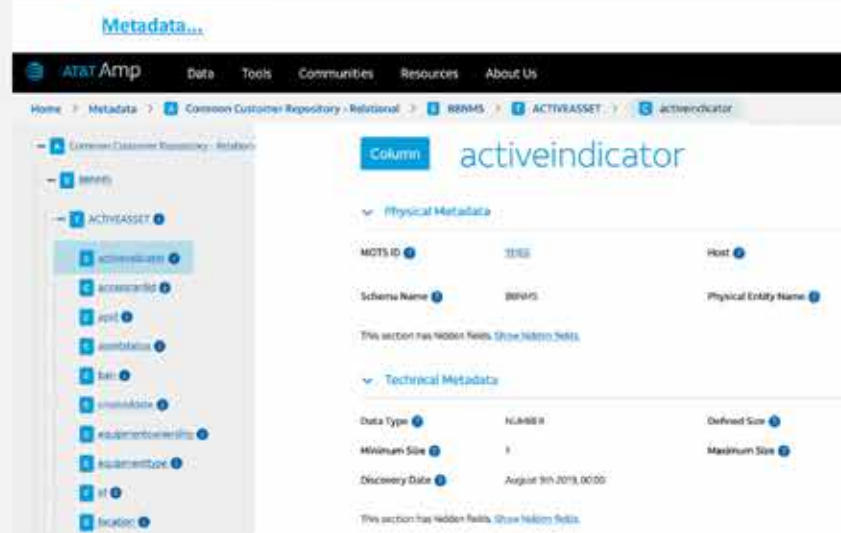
Metadata...

AT&T Amp Data Tools Communities Resources About Us

Home > Metadata > Common Customer Repository - Relational > BBNMS > ACTIVEASSET > activeindicator

Common Customer Repository - Relational
BBNMS
ACTIVEASSET
activeindicator
accessorid
apid
assetstatus
ban
createdate
equipmentownership
equipmenttype
id
location

Column activeindicator

Physical Metadata

MOTS ID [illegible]
Host
Schema Name BBNMS
Physical Entity Name

This section has hidden fields. Show hidden fields

Technical Metadata

Data Type NUMBER
Defined Size
Minimum Size 1
Maximum Size
Discovery Date August 9th 2019, 00:00

This section has hidden fields. Show hidden fields